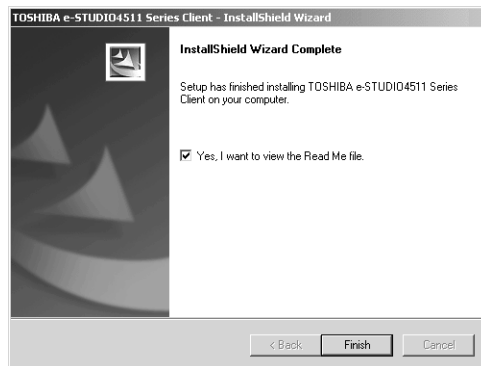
TOSHIBA e-STUDIO4511 Series Client - InstallShield Wizard

InstallShield Wizard Complete

Setup has finished installing TOSHIBA e-STUDIO4511 Series Client on your computer.

☑ Yes, I want to view the Read Me file.

< Back
Finish
Cancel